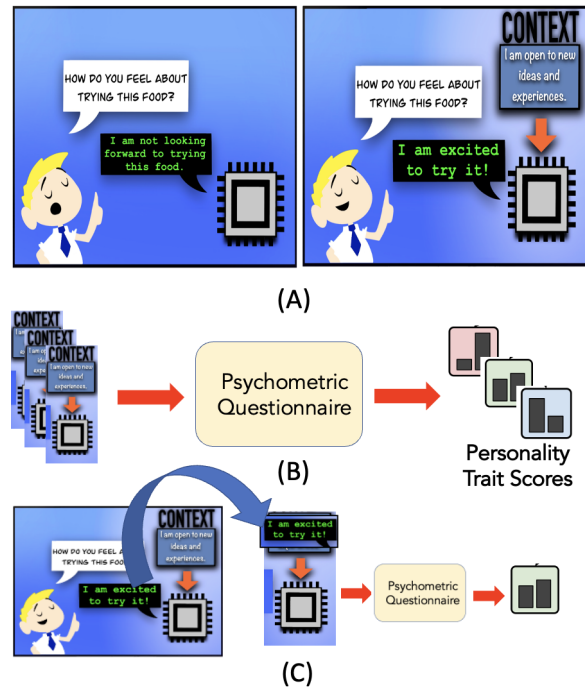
HOW DO YOU FEEL ABOUT TRYING THIS FOOD?

I am not looking forward to trying this food.

CONTEXT

I am open to new ideas and experiences.

HOW DO YOU FEEL ABOUT TRYING THIS FOOD?

I am excited to try it!

(A)

CONTEXT
CONTEXT
CONTEXT
I am open to new ideas and experiences.

Psychometric Questionnaire

Personality Trait Scores

(B)

CONTEXT
I am open to new ideas and experiences.

HOW DO YOU FEEL A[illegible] TRYING THIS FOO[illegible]

I am excited to try it!

I am excited to try it!

Psychometric Questionnaire

(C)